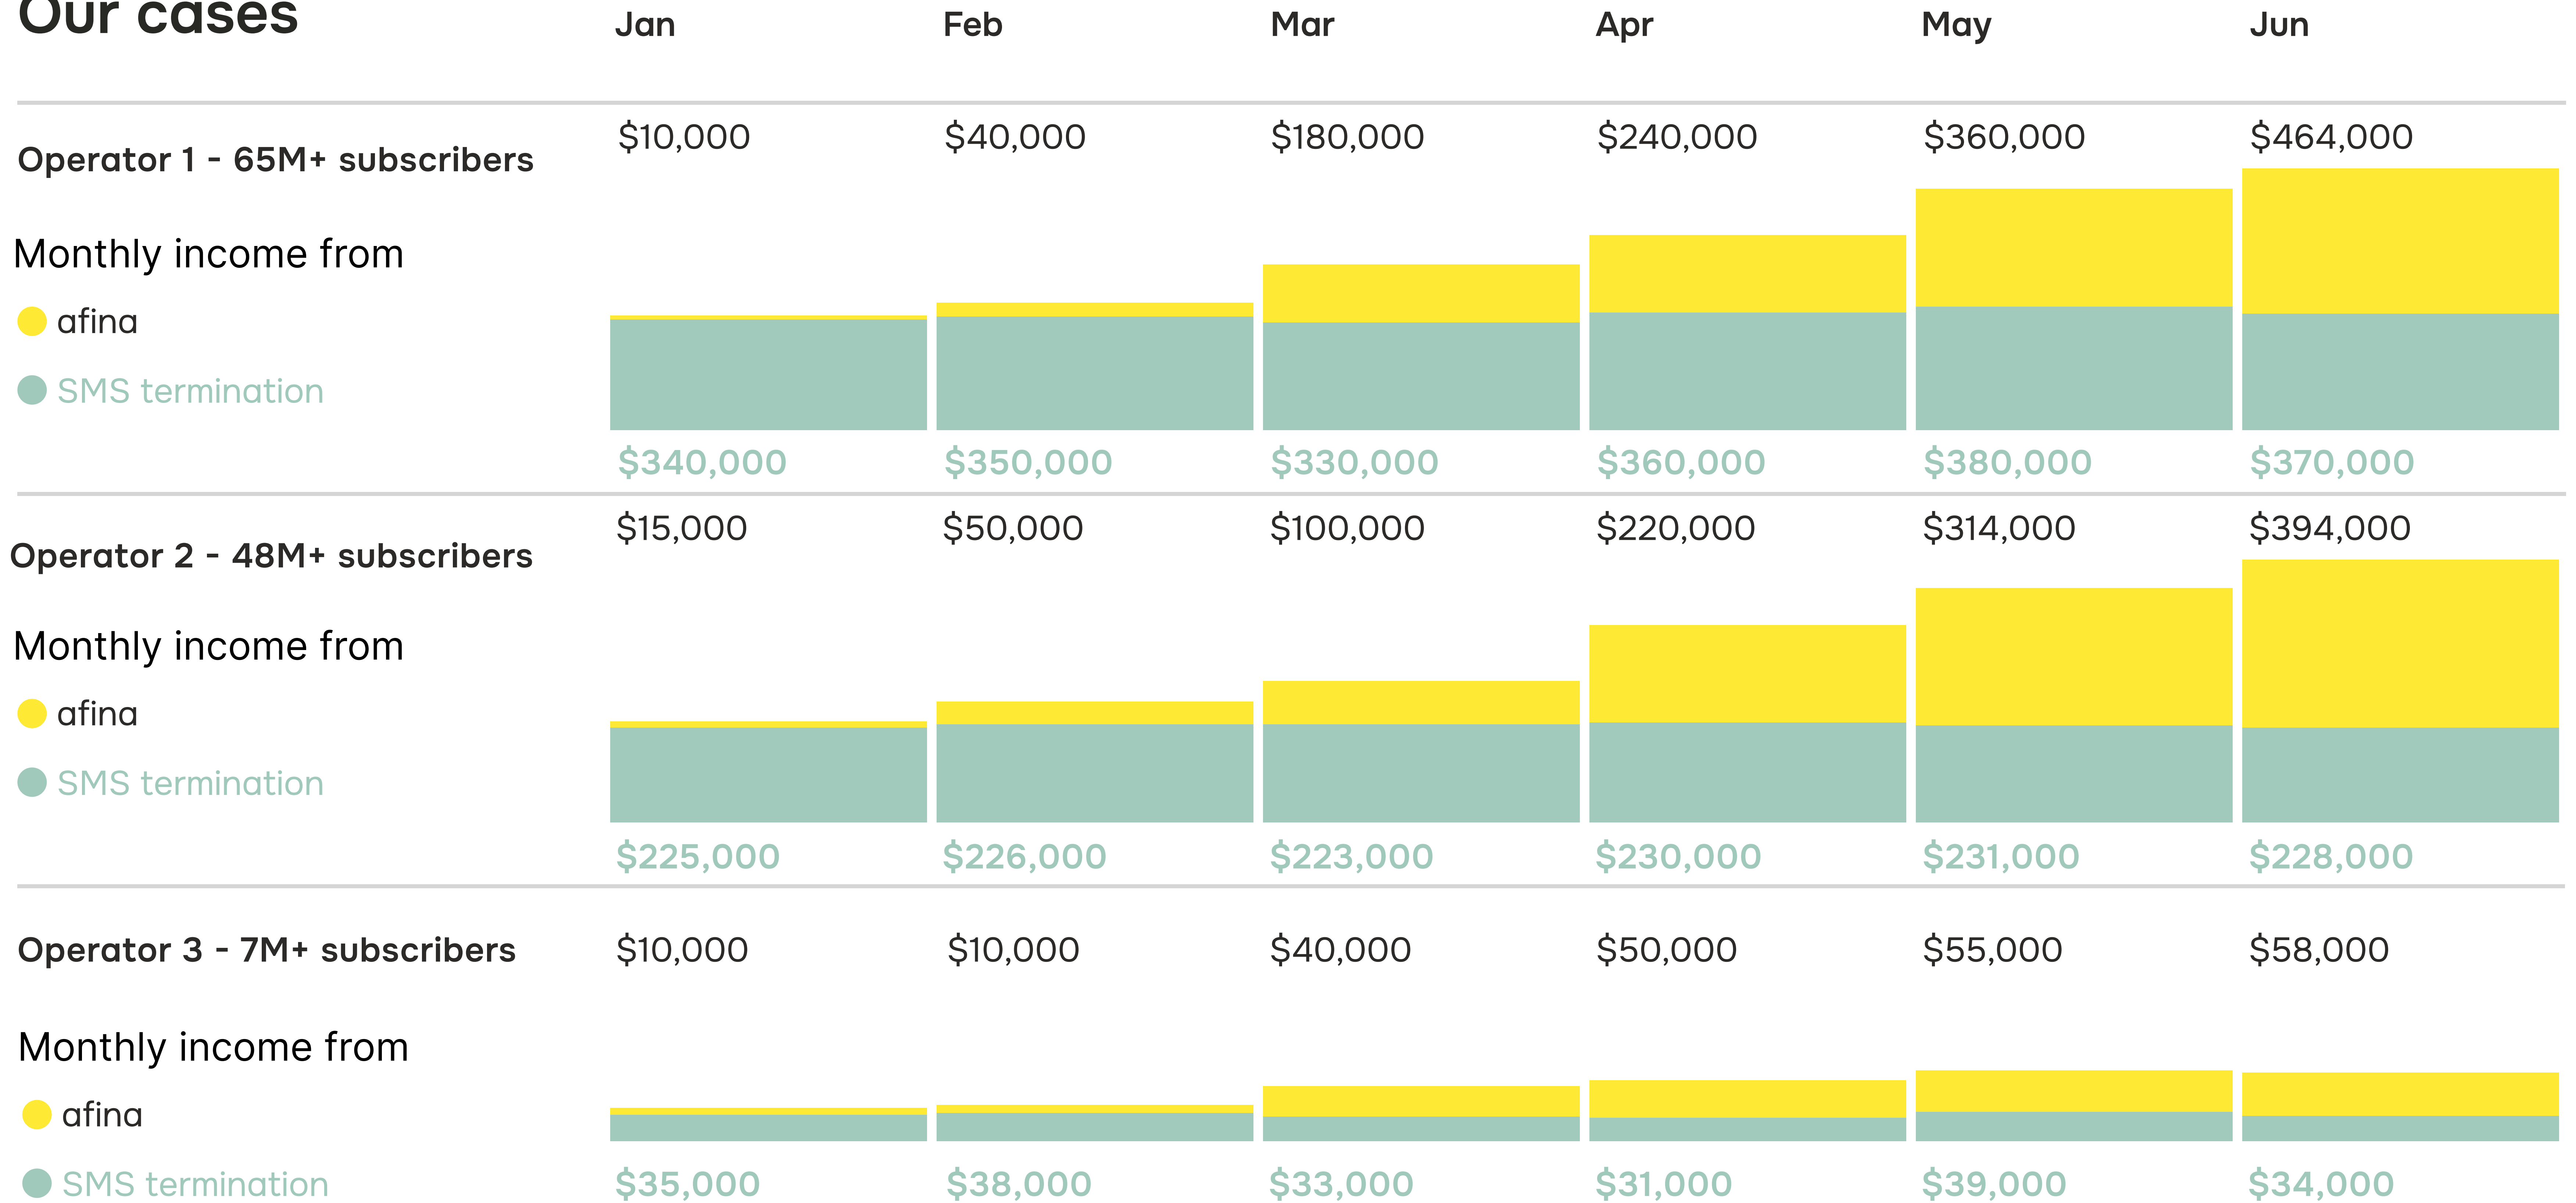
Our cases

| | Jan | Feb | Mar | Apr | May | Jun |
|---|---|---|---|---|---|---|
| Operator 1 - 65M+ subscribers | $10,000 | $40,000 | $180,000 | $240,000 | $360,000 | $464,000 |
| | $340,000 | $350,000 | $330,000 | $360,000 | $380,000 | $370,000 |
| Operator 2 - 48M+ subscribers | $15,000 | $50,000 | $100,000 | $220,000 | $314,000 | $394,000 |
| | $225,000 | $226,000 | $223,000 | $230,000 | $231,000 | $228,000 |
| Operator 3 - 7M+ subscribers | $10,000 | $10,000 | $40,000 | $50,000 | $55,000 | $58,000 |
| | $35,000 | $38,000 | $33,000 | $31,000 | $39,000 | $34,000 |

Monthly income from
afina
SMS termination

Monthly income from
afina
SMS termination

Monthly income from
afina
SMS termination